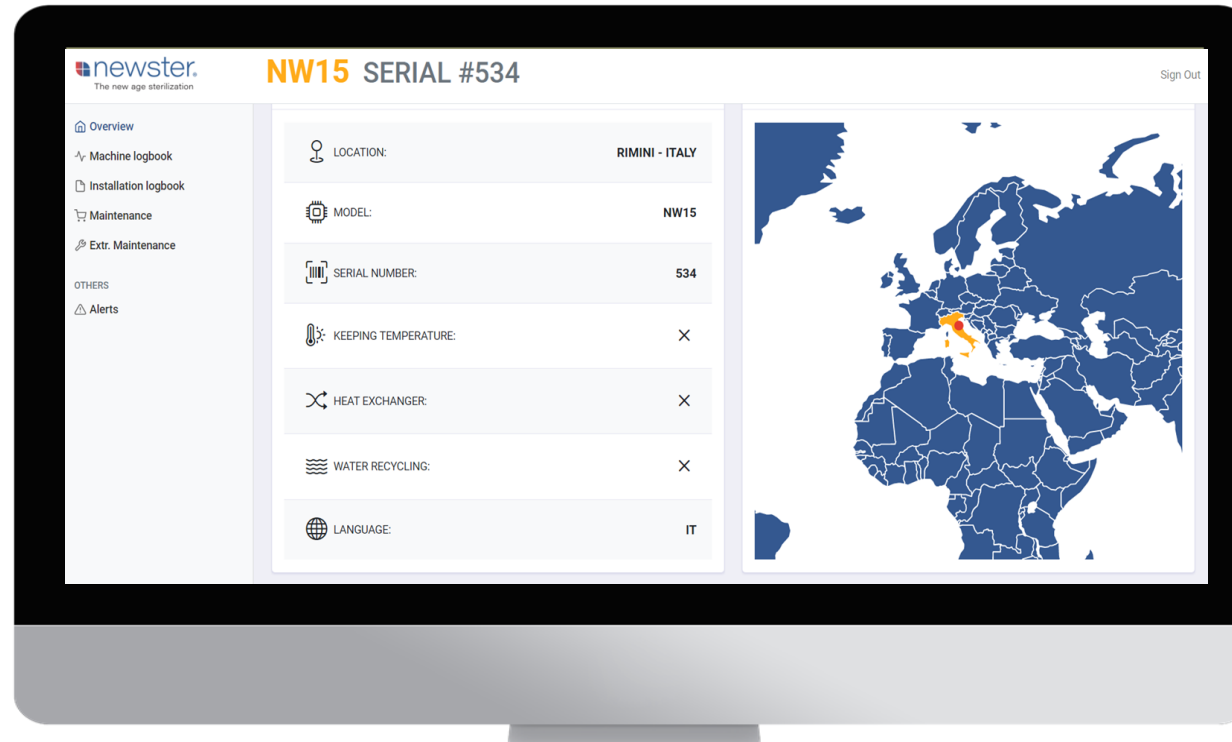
newster.
The new age sterilization

NW15 SERIAL #534

Sign Out

Overview
Machine logbook
Installation logbook
Maintenance
Extr. Maintenance

OTHERS
Alerts

| | |
|---|---|
| LOCATION: | RIMINI - ITALY |
| MODEL: | NW15 |
| SERIAL NUMBER: | 534 |
| KEEPING TEMPERATURE: | ✕ |
| HEAT EXCHANGER: | ✕ |
| WATER RECYCLING: | ✕ |
| LANGUAGE: | IT |